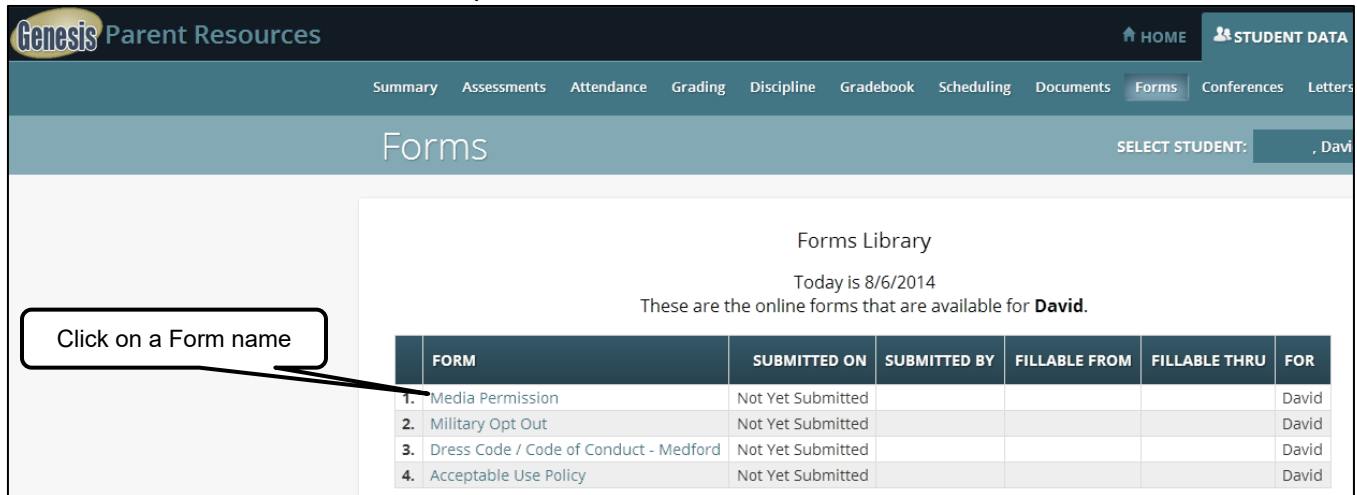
Genesis Parent Resources

HOME STUDENT DATA

Summary Assessments Attendance Grading Discipline Gradebook Scheduling Documents Forms Conferences Letters

Forms

SELECT STUDENT: , Davi

Forms Library

Today is 8/6/2014
These are the online forms that are available for **David**.

Click on a Form name

| | FORM | SUBMITTED ON | SUBMITTED BY | FILLABLE FROM | FILLABLE THRU | FOR |
|---|---|---|---|---|---|---|
| 1. | Media Permission | Not Yet Submitted | | | | David |
| 2. | Military Opt Out | Not Yet Submitted | | | | David |
| 3. | Dress Code / Code of Conduct - Medford | Not Yet Submitted | | | | David |
| 4. | Acceptable Use Policy | Not Yet Submitted | | | | David |